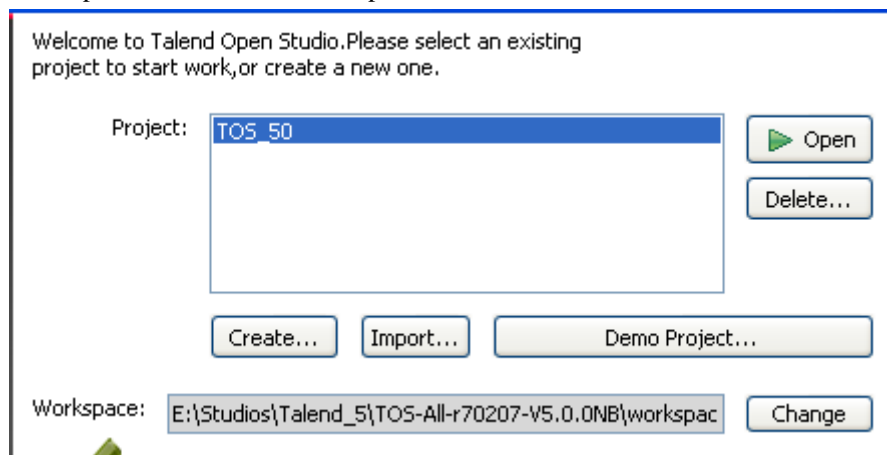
Welcome to Talend Open Studio.Please select an existing project to start work,or create a new one.

Project:

TOS_50

Open

Delete...

Create...

Import...

Demo Project...

Workspace:

E:\Studios\Talend_5\TOS-All-r70207-V5.0.0NB\workspac

Change